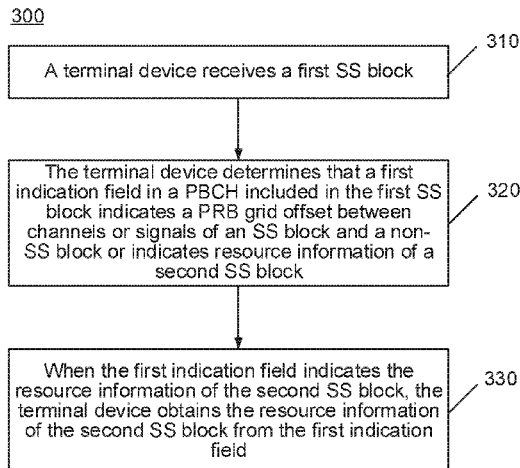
300

A terminal device receives a first SS block

310

The terminal device determines that a first indication field in a PBCH included in the first SS block indicates a PRB grid offset between channels or signals of an SS block and a non-SS block or indicates resource information of a second SS block

320

When the first indication field indicates the resource information of the second SS block, the terminal device obtains the resource information of the second SS block from the first indication field

330